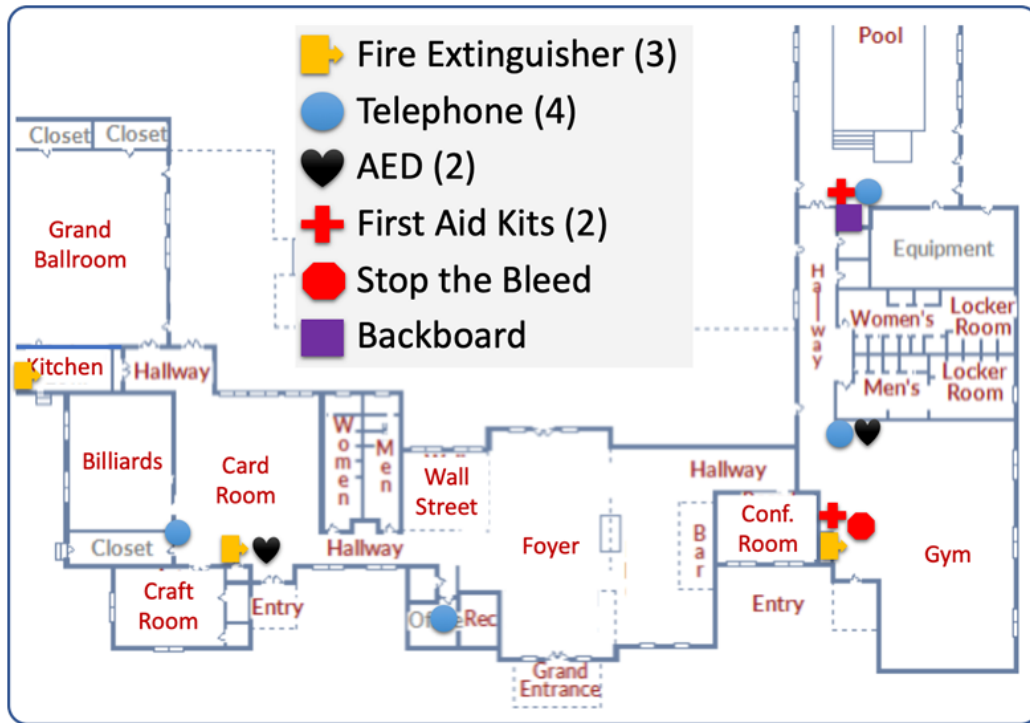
Fire Extinguisher (3)
Telephone (4)
AED (2)
First Aid Kits (2)
Stop the Bleed
Backboard

Pool
Closet
Closet
Grand Ballroom
Equipment
Hallway
Women's
Locker Room
Men's
Locker Room
Kitchen
Hallway
Billiards
Card Room
Women
Men
Wall Street
Hallway
Foyer
Bar
Conf. Room
Gym
Closet
Hallway
Craft Room
Entry
Office
Rec
Entry
Grand Entrance